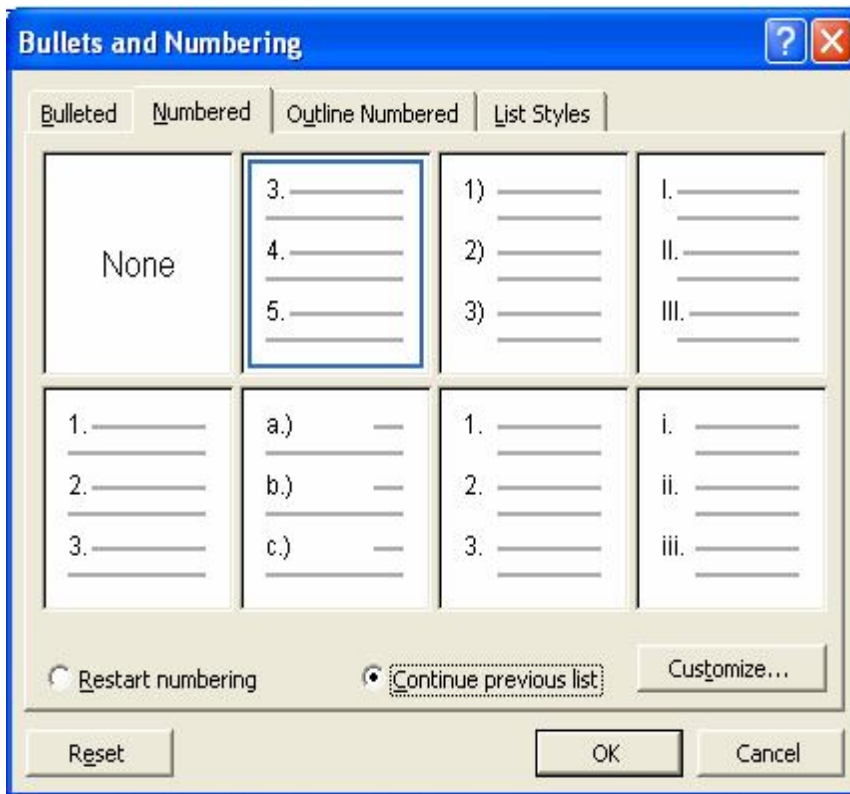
Bullets and Numbering

Bulleted Numbered Outline Numbered List Styles

None

3.
4.
5.

1)
2)
3)

I.
II.
III.

1.
2.
3.

a.)
b.)
c.)

1.
2.
3.

i.
ii.
iii.

Restart numbering

Continue previous list

Customize...

Reset

OK

Cancel